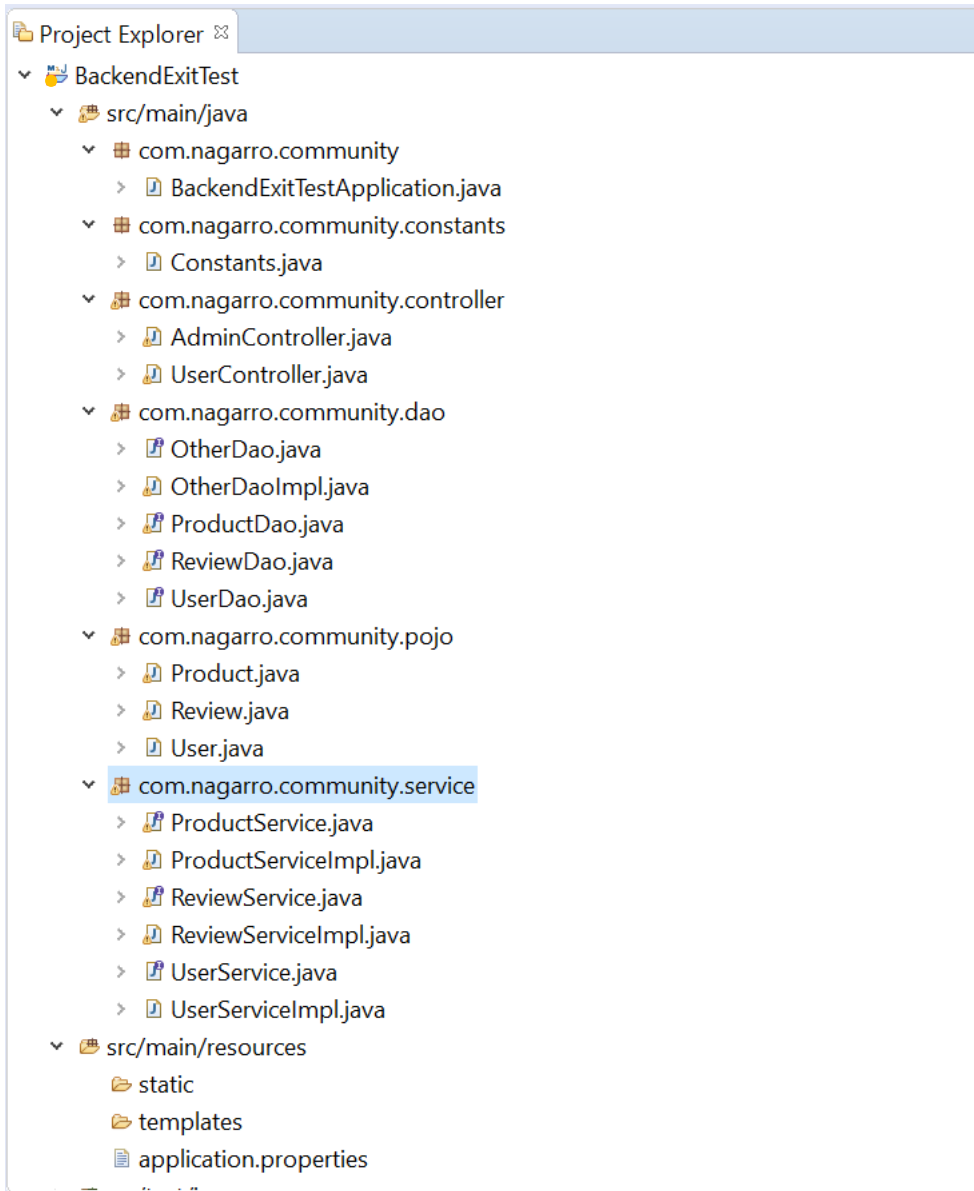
Project Explorer ☒

BackendExitTest
src/main/java
com.nagarro.community
BackendExitTestApplication.java
com.nagarro.community.constants
Constants.java
com.nagarro.community.controller
AdminController.java
UserController.java
com.nagarro.community.dao
OtherDao.java
OtherDaoImpl.java
ProductDao.java
ReviewDao.java
UserDao.java
com.nagarro.community.pojo
Product.java
Review.java
User.java
com.nagarro.community.service
ProductService.java
ProductServiceImpl.java
ReviewService.java
ReviewServiceImpl.java
UserService.java
UserServiceImpl.java
src/main/resources
static
templates
application.properties
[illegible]